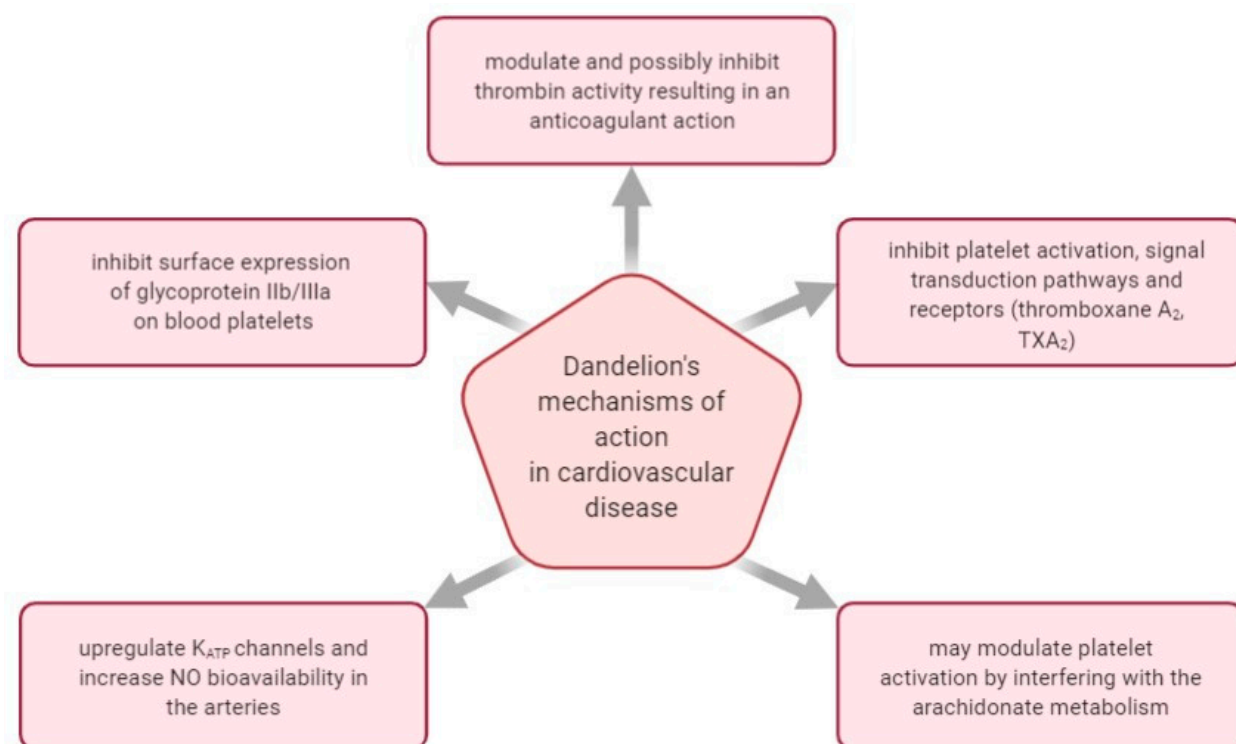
modulate and possibly inhibit thrombin activity resulting in an anticoagulant action

inhibit surface expression of glycoprotein IIb/IIIa on blood platelets

inhibit platelet activation, signal transduction pathways and receptors (thromboxane $A_2$, $TXA_2$)

Dandelion's mechanisms of action in cardiovascular disease

upregulate $K_{ATP}$ channels and increase NO bioavailability in the arteries

may modulate platelet activation by interfering with the arachidonate metabolism